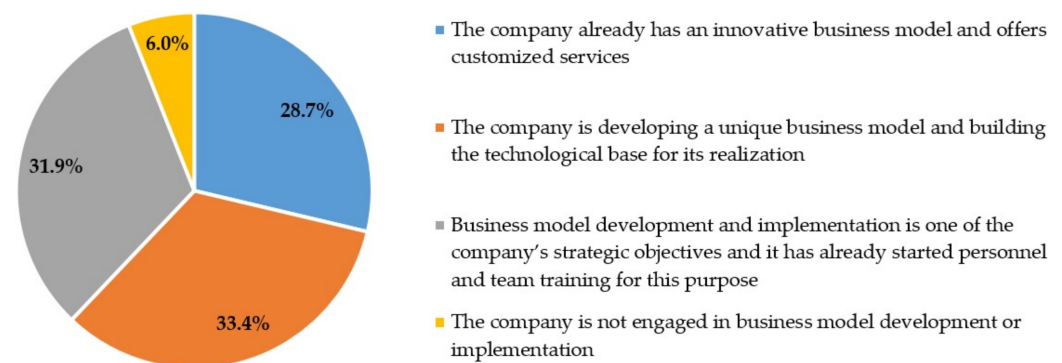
6.0%

28.7%

31.9%

33.4%

The company already has an innovative business model and offers customized services

The company is developing a unique business model and building the technological base for its realization

Business model development and implementation is one of the company's strategic objectives and it has already started personnel and team training for this purpose

The company is not engaged in business model development or implementation